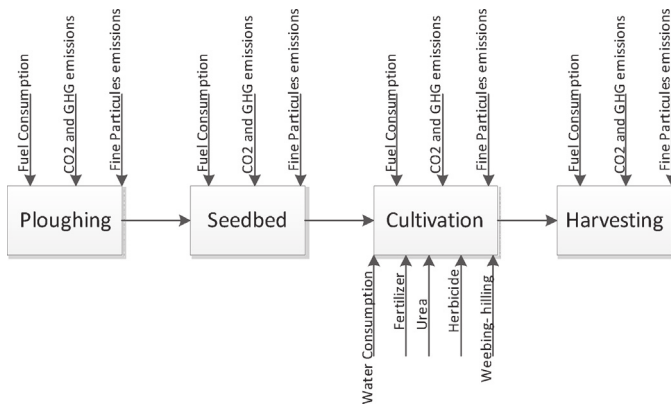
Fuel Consumption
CO2 and GHG emissions
Fine Particules emissions

Ploughing

Fuel Consumption
CO2 and GHG emissions
Fine Particules emissions

Seedbed

Fuel Consumption
CO2 and GHG emissions
Fine Particules emissions

Cultivation

Water Consumption
Fertilizer
Urea
Herbicide
Weebing- hilling

Fuel Consumption
CO2 and GHG emissions
Fine Particules emissions

Harvesting